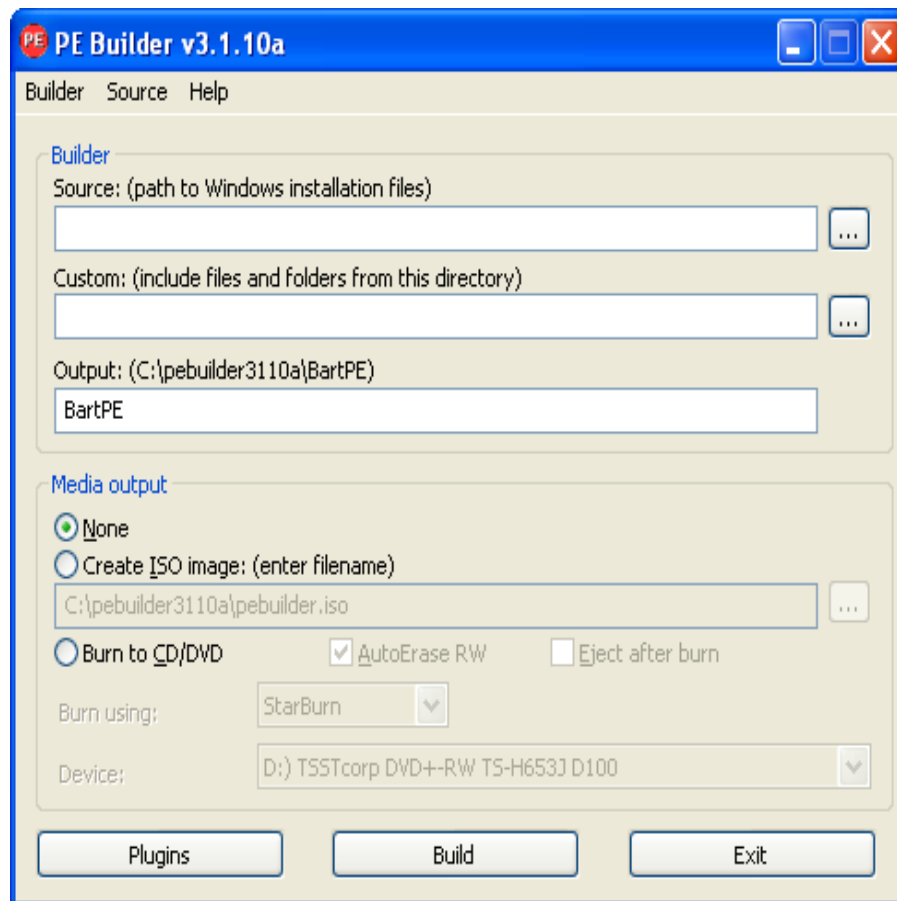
PE PE Builder v3.1.10a

Builder Source Help

Builder
Source: (path to Windows installation files)
...
Custom: (include files and folders from this directory)
...
Output: (C:\pebuilder3110a\BartPE)
BartPE

Media output
None
Create ISO image: (enter filename)
C:\pebuilder3110a\pebuilder.iso
...
Burn to CD/DVD
AutoErase RW
Eject after burn
Burn using:
StarBurn
Device:
D:) TSSTcorp DVD+-RW TS-H653J D100

Plugins
Build
Exit